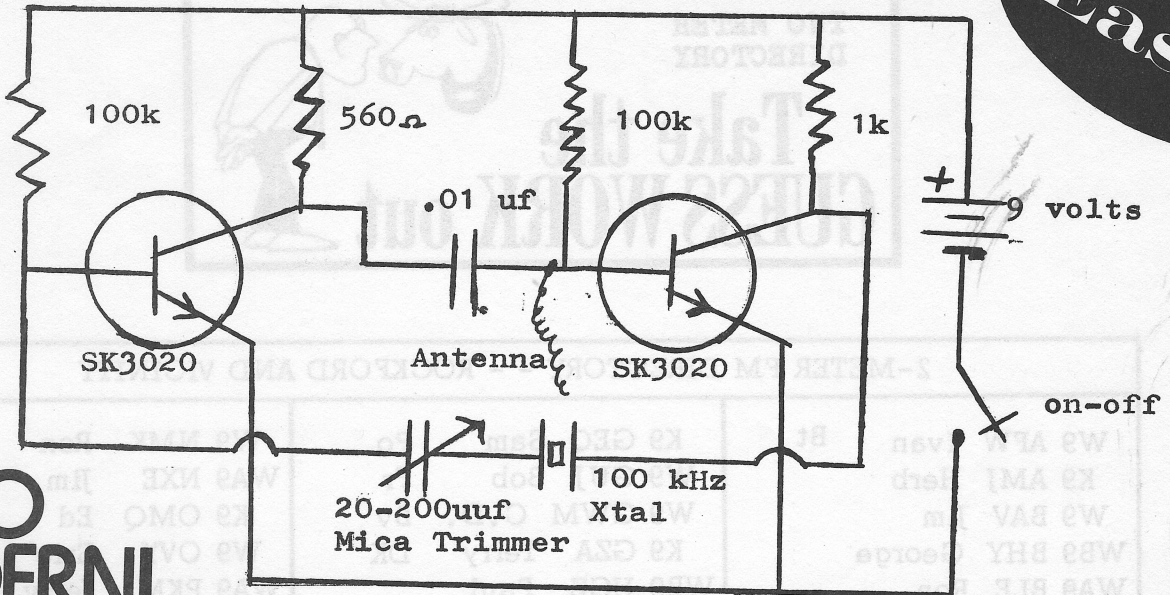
100k

560Ω

100k

1k

.01 uf

9 volts

SK3020

Antenna

SK3020

on-off

100 kHz Xtal

20-200uuf Mica Trimmer

TWO METER DIRECTORY

Take the GUESS WORK out

2-METER FM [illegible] ROCKFORD AND VICINITY

W9 AFW Evan
K9 AMJ Herb
W9 BAV Jim
WB9 BHY George
WA9 BLF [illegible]

K9 GEO Sam
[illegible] Bob
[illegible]
K9 GZA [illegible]

W9 NMK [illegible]
WA9 NXE Jim
K9 OMO Ed
W9 OVW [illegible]
WA9 PKM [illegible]